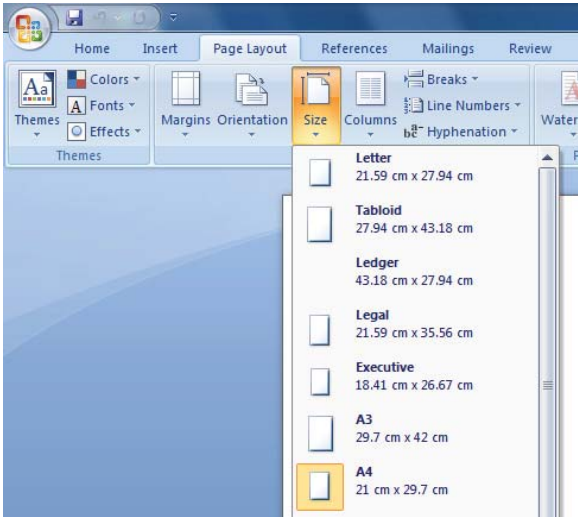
Home Insert Page Layout References Mailings Review

Themes
Colors
Fonts
Effects
Themes

Margins Orientation Size Columns
Breaks
Line Numbers
Hyphenation
Water

Letter
21.59 cm x 27.94 cm

Tabloid
27.94 cm x 43.18 cm

Ledger
43.18 cm x 27.94 cm

Legal
21.59 cm x 35.56 cm

Executive
18.41 cm x 26.67 cm

A3
29.7 cm x 42 cm

A4
21 cm x 29.7 cm